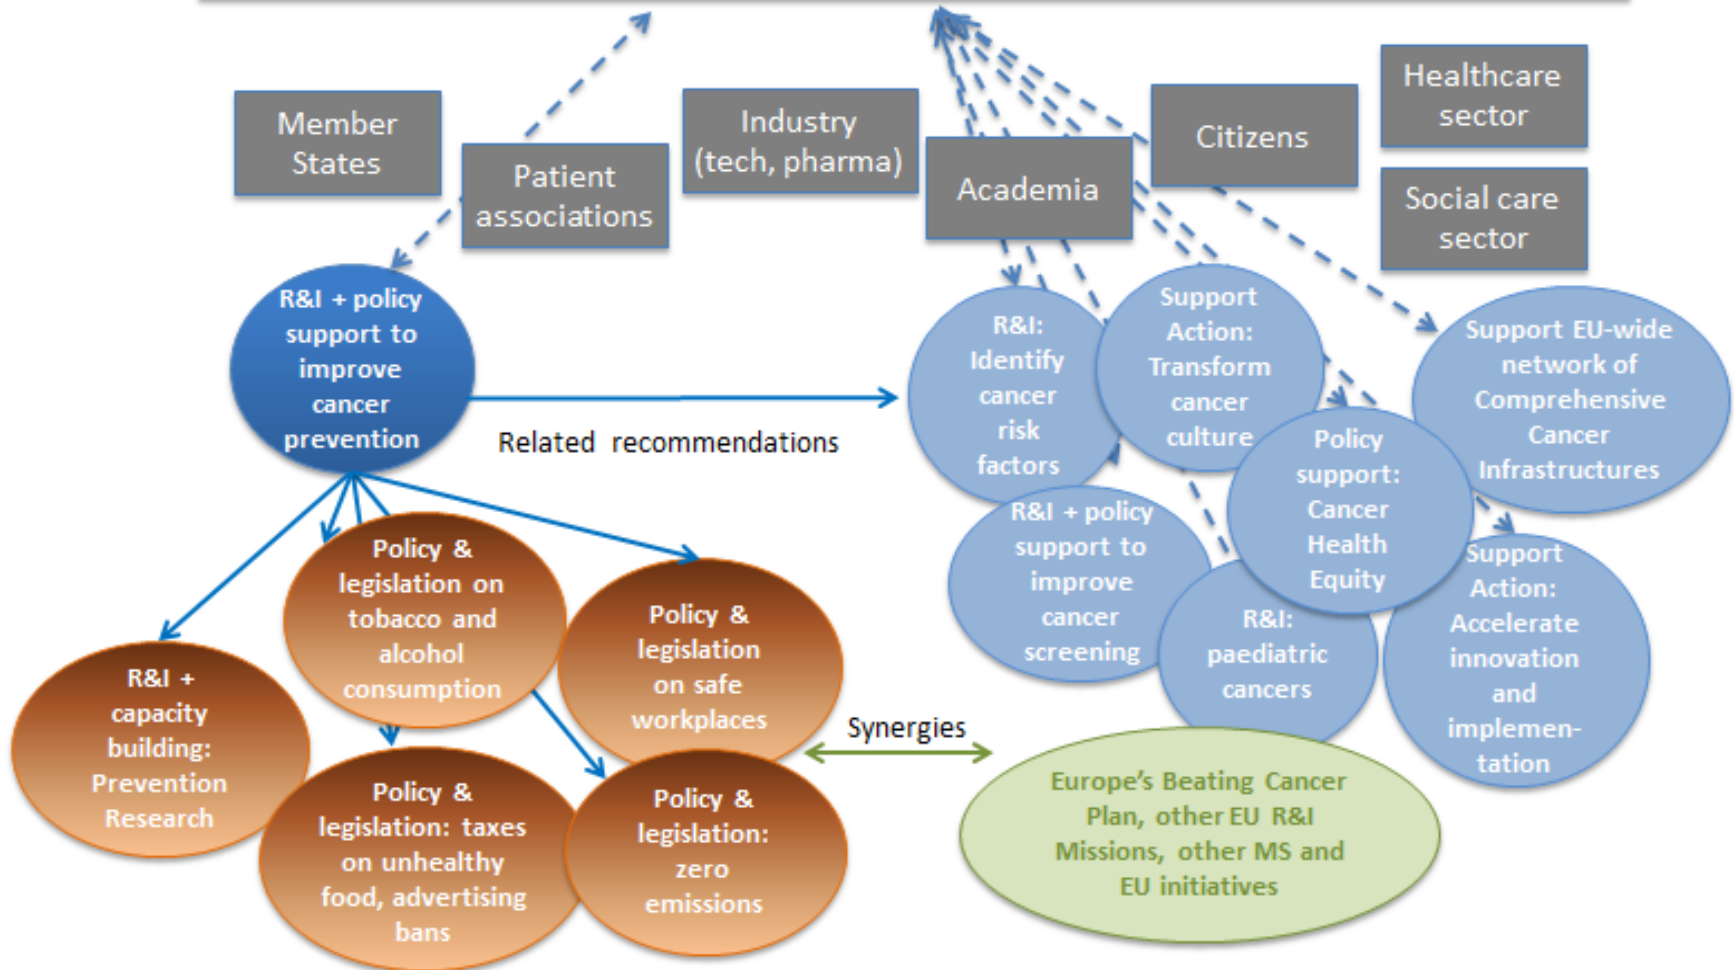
Member States

Patient associations

Industry (tech, pharma)

Academia

Citizens

Healthcare sector

Social care sector

R&I + policy support to improve cancer prevention

Related recommendations

R&I: Identify cancer risk factors

Support Action: Transform cancer culture

Policy support: Cancer Health Equity

Support EU-wide network of Comprehensive Cancer Infrastructures

R&I + policy support to improve cancer screening

R&I: paediatric cancers

Support Action: Accelerate innovation and implementation

Policy & legislation on tobacco and alcohol consumption

Policy & legislation on safe workplaces

R&I + capacity building: Prevention Research

Policy & legislation: taxes on unhealthy food, advertising bans

Policy & legislation: zero emissions

Synergies

Europe's Beating Cancer Plan, other EU R&I Missions, other MS and EU initiatives